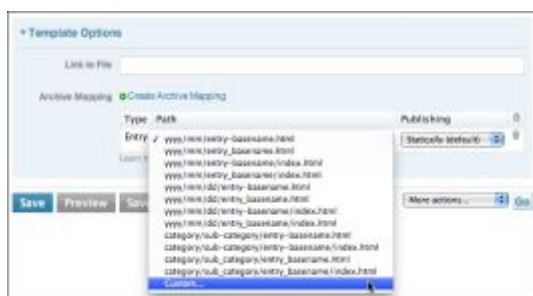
▾ Template Options

Link to File

Archive Mapping Create Archive Mapping

| Type | Path | Publishing |
|---|---|---|
| Entry | ✓ yyyy/mm/entry-basename.html | Statically (default) |

yyyy/mm/entry_basename.html
yyyy/mm/entry-basename/index.html
yyyy/mm/entry_basename/index.html
yyyy/mm/dd/entry-basename.html
yyyy/mm/dd/entry_basename.html
yyyy/mm/dd/entry-basename/index.html
yyyy/mm/dd/entry_basename/index.html
category/sub-category/entry-basename.html
category/sub-category/entry-basename/index.html
category/sub_category/entry_basename.html
category/sub_category/entry_basename/index.html
Custom...

Learn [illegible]

Save Preview Sav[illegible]

More actions... Go